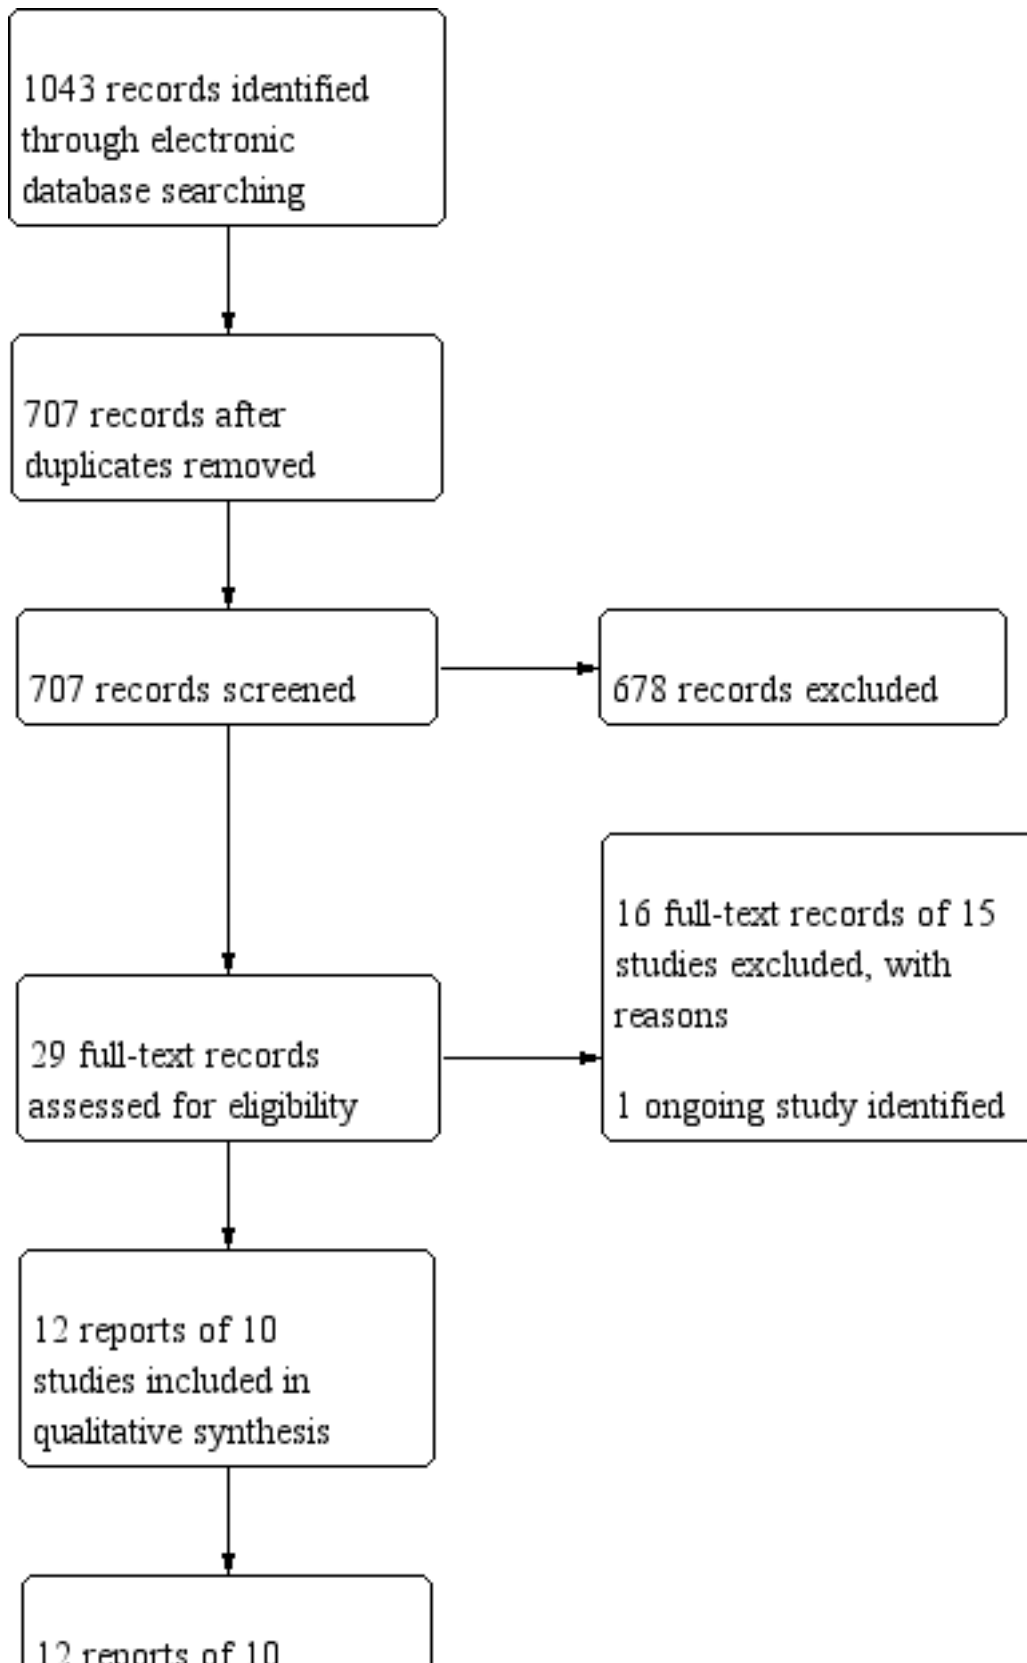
1043 records identified through electronic database searching

707 records after duplicates removed

707 records screened

678 records excluded

16 full-text records of 15 studies excluded, with reasons

1 ongoing study identified

29 full-text records assessed for eligibility

12 reports of 10 studies included in qualitative synthesis

12 reports of 10 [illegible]